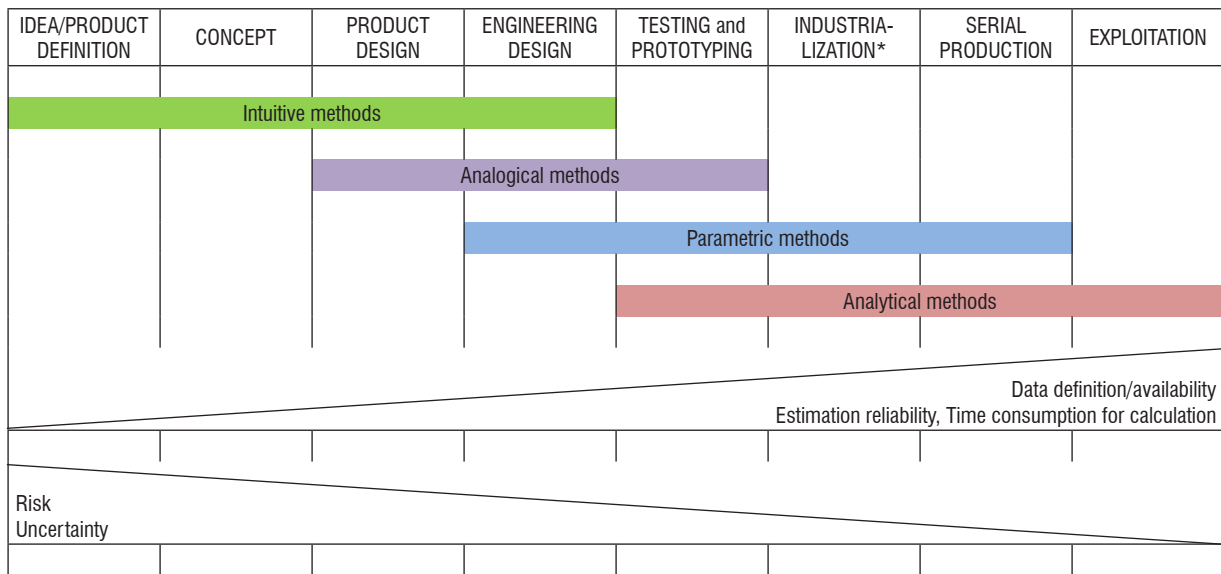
| IDEA/PRODUCT DEFINITION | CONCEPT | PRODUCT DESIGN | ENGINEERING DESIGN | TESTING and PROTOTYPING | INDUSTRIALIZATION* | SERIAL PRODUCTION | EXPLOITATION |
|---|---|---|---|---|---|---|---|

Intuitive methods

Analogical methods

Parametric methods

Analytical methods

Data definition/availability
Estimation reliability, Time consumption for calculation

Risk
Uncertainty